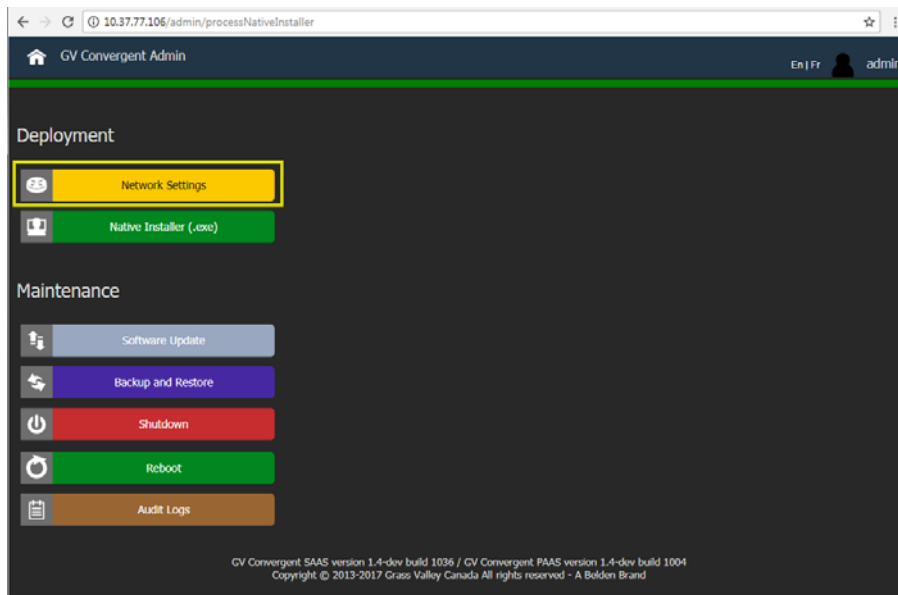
10.37.77.106/admin/processNativeInstaller

GV Convergent Admin

En | Fr admi

Deployment

Network Settings

Native Installer (.exe)

Maintenance

Software Update

Backup and Restore

Shutdown

Reboot

Audit Logs

GV Convergent SAAS version 1.4-dev build 1036 / GV Convergent PAAS version 1.4-dev build 1004
Copyright © 2013-2017 Grass Valley Canada All rights reserved - A Belden Brand